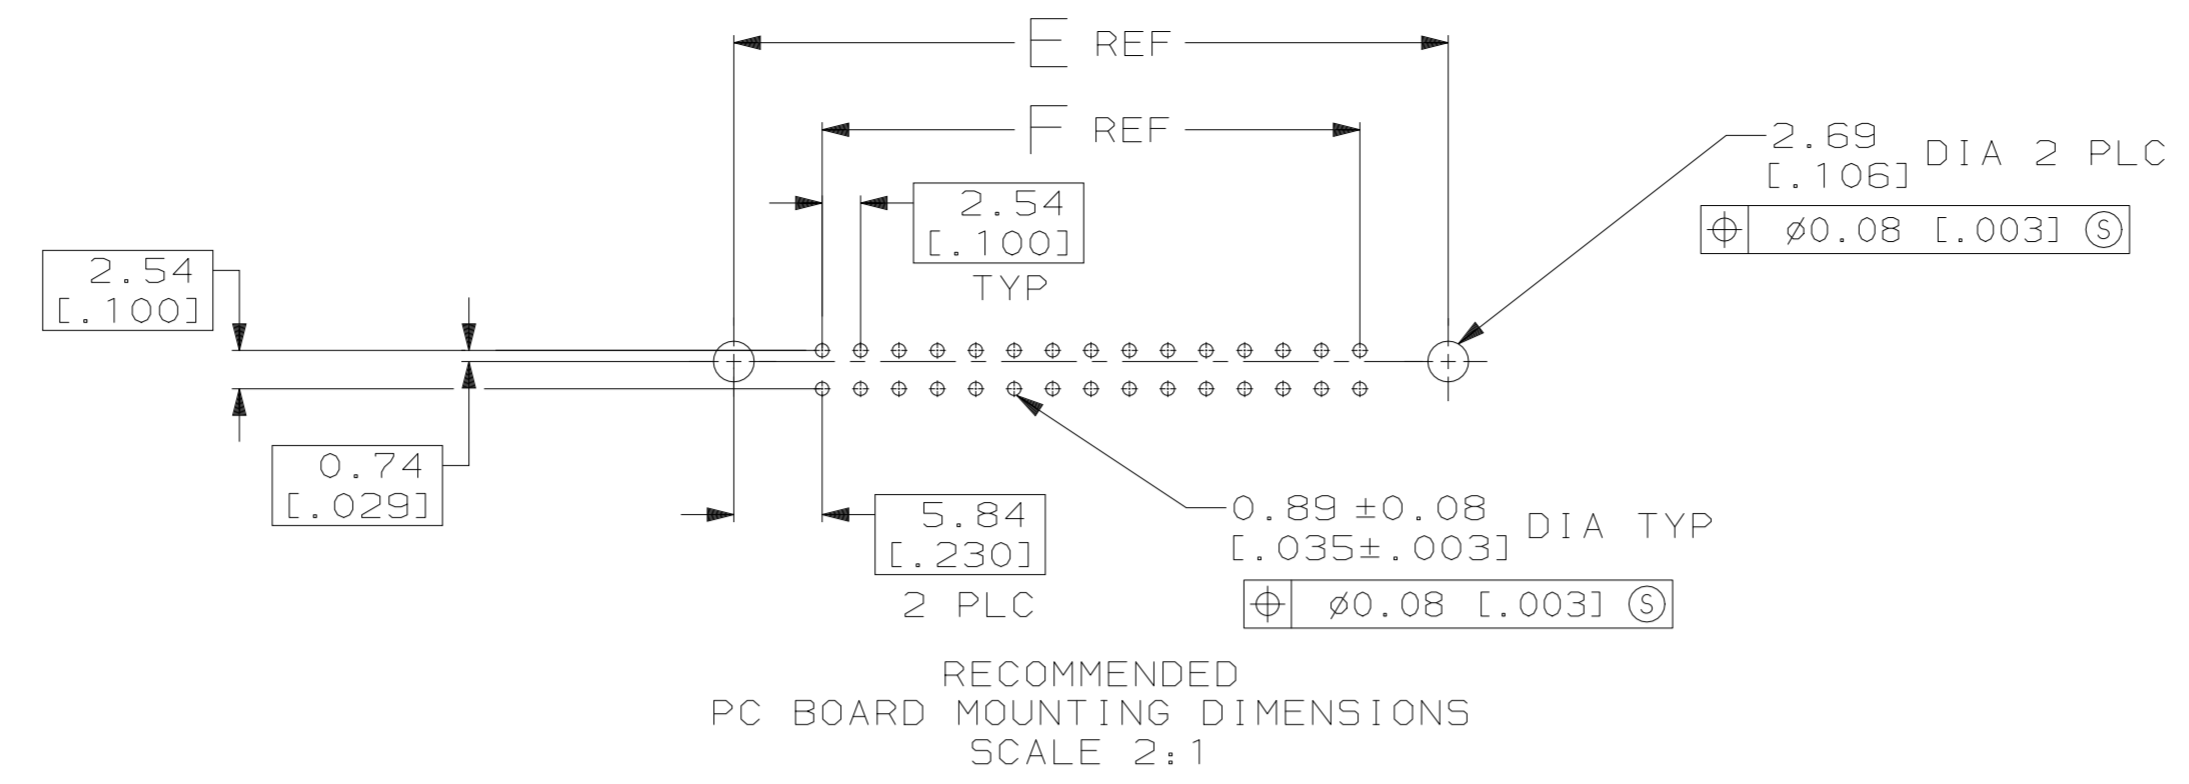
E REF

F REF

2.69
[.106] DIA 2 PLC

$\oplus$ | ø0.08 [.003] Ⓢ

2.54
[.100]
TYP

2.54
[.100]

0.74
[.029]

5.84
[.230]
2 PLC

0.89 ±0.08
[.035±.003] DIA TYP

$\oplus$ | ø0.08 [.003] Ⓢ

RECOMMENDED
PC BOARD MOUNTING DIMENSIONS
SCALE 2:1